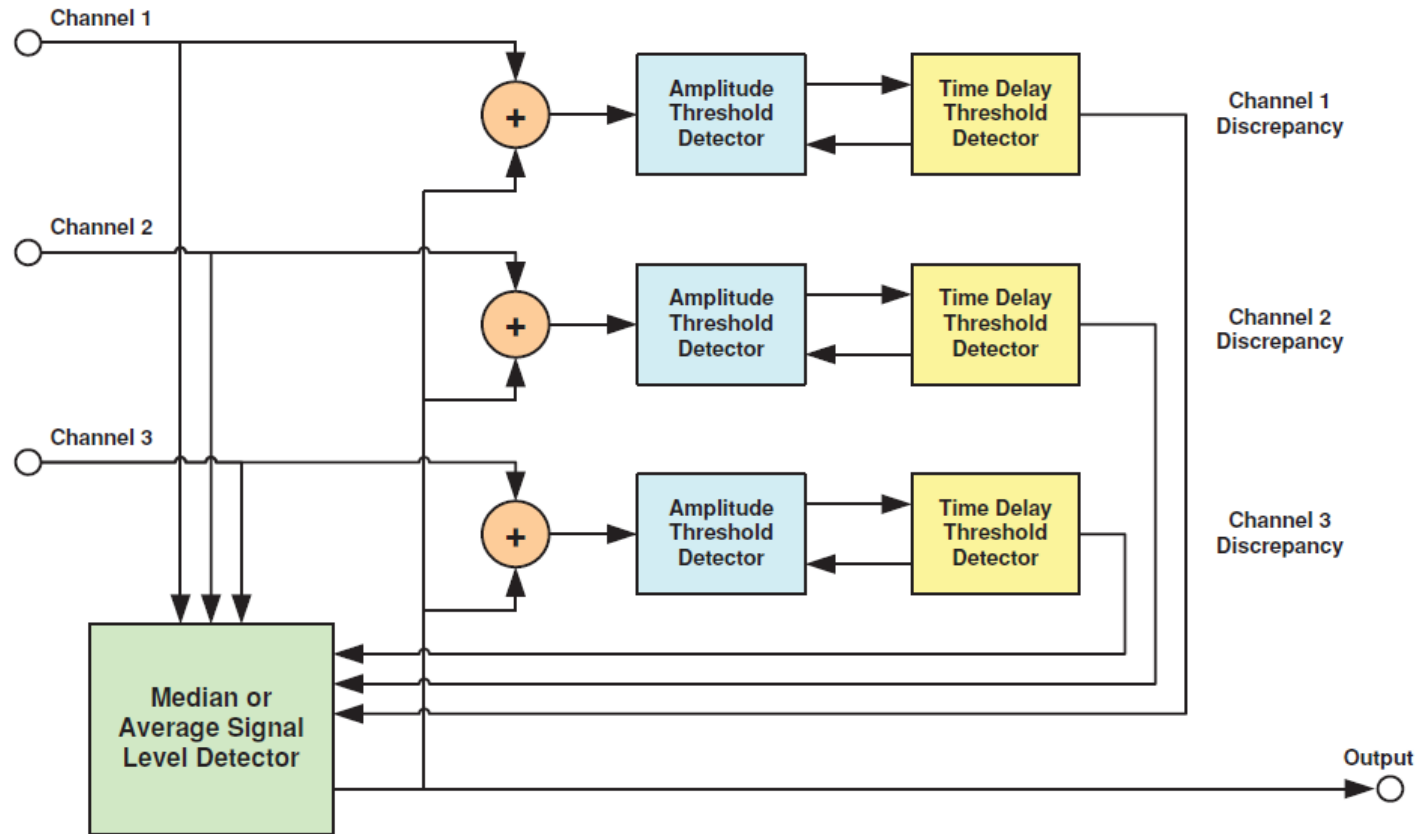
Channel 1

+

Amplitude Threshold Detector

Time Delay Threshold Detector

Channel 1 Discrepancy

Channel 2

+

Amplitude Threshold Detector

Time Delay Threshold Detector

Channel 2 Discrepancy

Channel 3

+

Amplitude Threshold Detector

Time Delay Threshold Detector

Channel 3 Discrepancy

Median or Average Signal Level Detector

Output